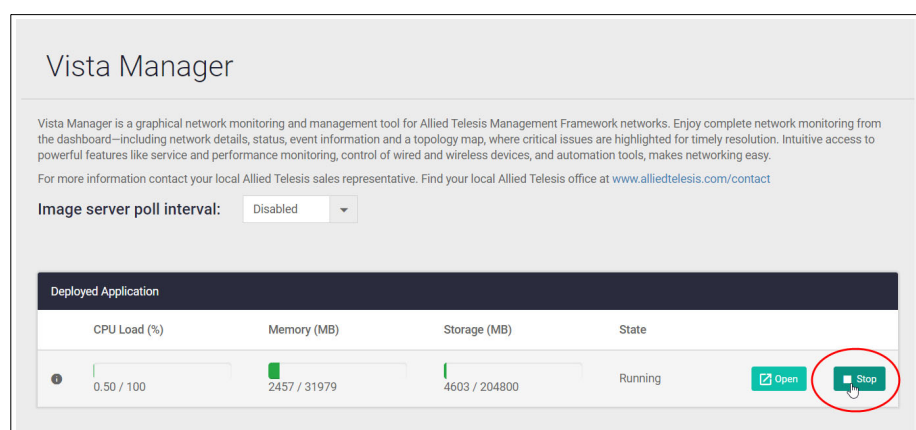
Vista Manager

Vista Manager is a graphical network monitoring and management tool for Allied Telesis Management Framework networks. Enjoy complete network monitoring from the dashboard—including network details, status, event information and a topology map, where critical issues are highlighted for timely resolution. Intuitive access to powerful features like service and performance monitoring, control of wired and wireless devices, and automation tools, makes networking easy.

For more information contact your local Allied Telesis sales representative. Find your local Allied Telesis office at www.alliedtelesis.com/contact

Image server poll interval: Disabled

Deployed Application

| | CPU Load (%) | Memory (MB) | Storage (MB) | State | | |
|---|---|---|---|---|---|---|
| | 0.50 / 100 | 2457 / 31979 | 4603 / 204800 | Running | Open | Stop |